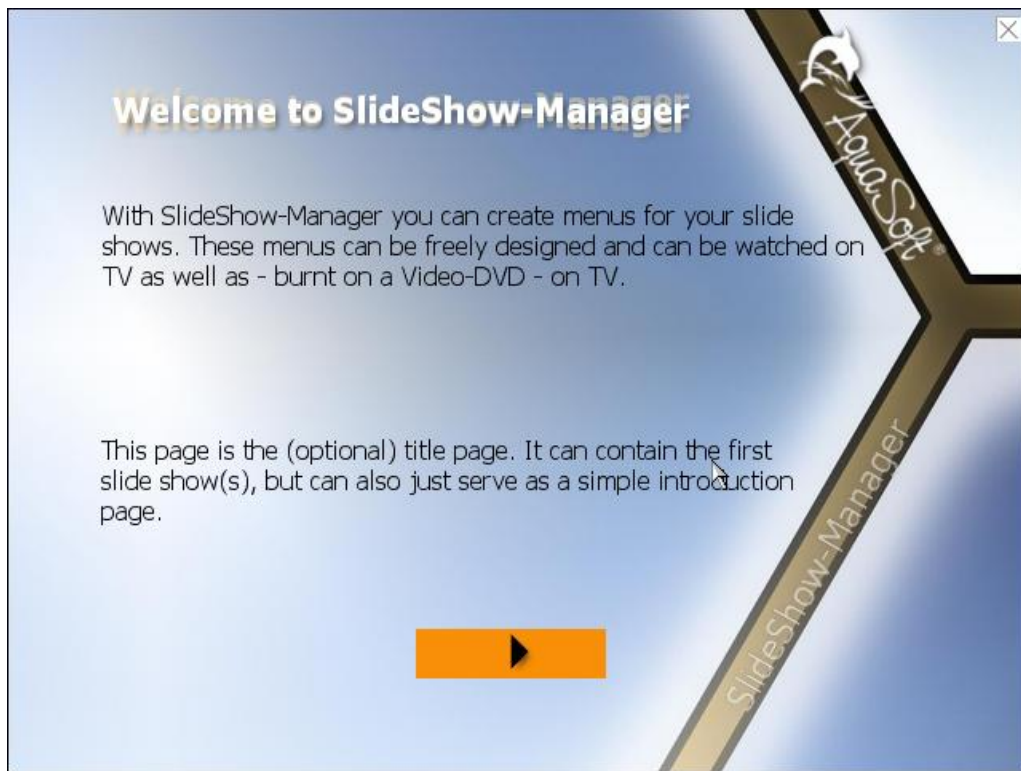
Welcome to SlideShow-Manager

With SlideShow-Manager you can create menus for your slide shows. These menus can be freely designed and can be watched on TV as well as - burnt on a Video-DVD - on TV.

This page is the (optional) title page. It can contain the first slide show(s), but can also just serve as a simple introduction page.

AquaSoft®

SlideShow-Manager